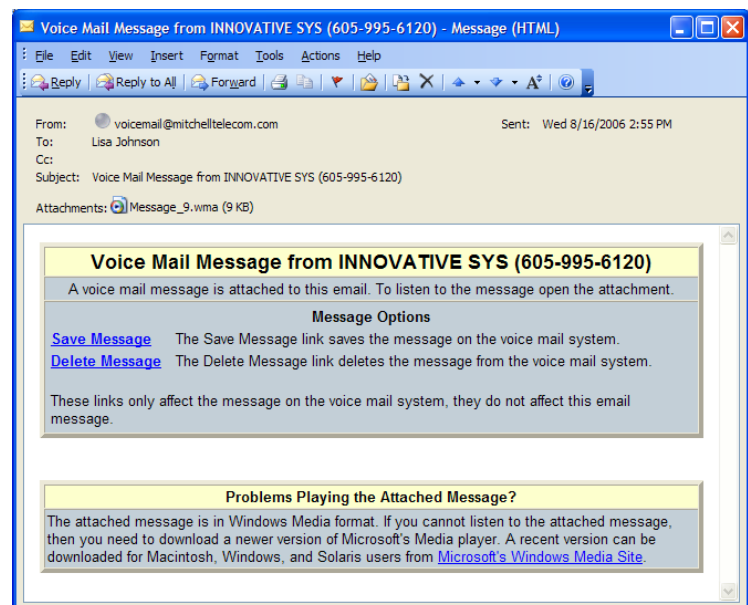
Voice Mail Message from INNOVATIVE SYS (605-995-6120) - Message (HTML)

File Edit View Insert Format Tools Actions Help

Reply | Reply to All | Forward

From: voicemail@mitchelltelecom.com
Sent: Wed 8/16/2006 2:55 PM
To: Lisa Johnson
Cc:
Subject: Voice Mail Message from INNOVATIVE SYS (605-995-6120)

Attachments: Message_9.wma (9 KB)

Voice Mail Message from INNOVATIVE SYS (605-995-6120)

A voice mail message is attached to this email. To listen to the message open the attachment.

Message Options

Save Message The Save Message link saves the message on the voice mail system.

Delete Message The Delete Message link deletes the message from the voice mail system.

These links only affect the message on the voice mail system, they do not affect this email message.

Problems Playing the Attached Message?

The attached message is in Windows Media format. If you cannot listen to the attached message, then you need to download a newer version of Microsoft's Media player. A recent version can be downloaded for Macintosh, Windows, and Solaris users from Microsoft's Windows Media Site.